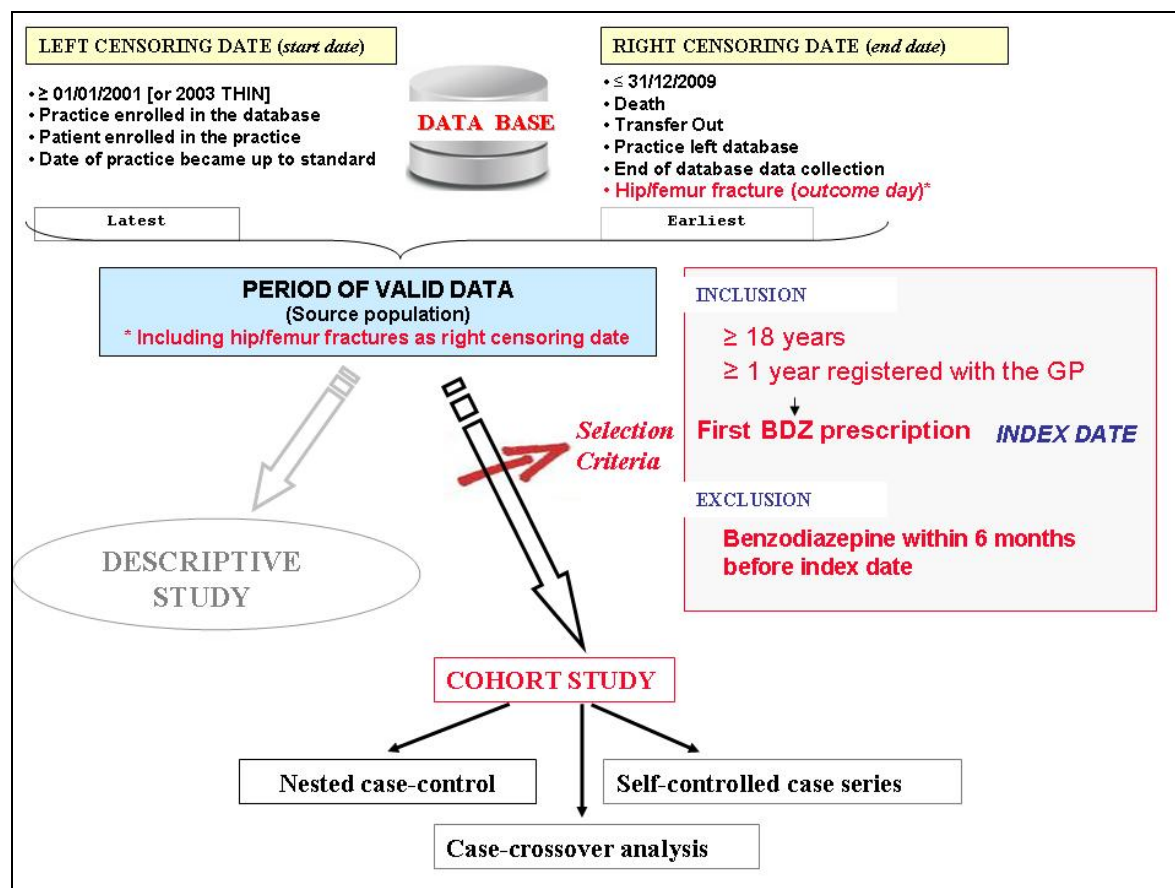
LEFT CENSORING DATE (*start date*)

• ≥ 01/01/2001 [or 2003 THIN]
• Practice enrolled in the database
• Patient enrolled in the practice
• Date of practice became up to standard

DATA BASE

RIGHT CENSORING DATE (*end date*)

• ≤ 31/12/2009
• Death
• Transfer Out
• Practice left database
• End of database data collection
• Hip/femur fracture (*outcome day*)*

Latest

Earliest

PERIOD OF VALID DATA
(Source population)
* Including hip/femur fractures as right censoring date

INCLUSION

≥ 18 years
≥ 1 year registered with the GP
First BDZ prescription INDEX DATE

EXCLUSION

Benzodiazepine within 6 months before index date

*Selection Criteria*

DESCRIPTIVE STUDY

COHORT STUDY

Nested case-control

Self-controlled case series

Case-crossover analysis